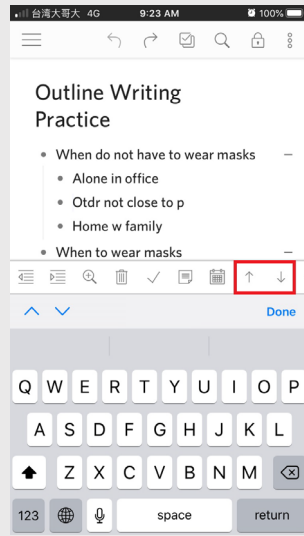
台湾大哥大 4G 9:23 AM 100%

Outline Writing Practice

- When do not have to wear masks –
  - Alone in office
  - Otdr not close to p
  - Home w family
- When to wear masks –

Done

Q W E R T Y U I O P
A S D F G H J K L
Z X C V B N M
123 space return